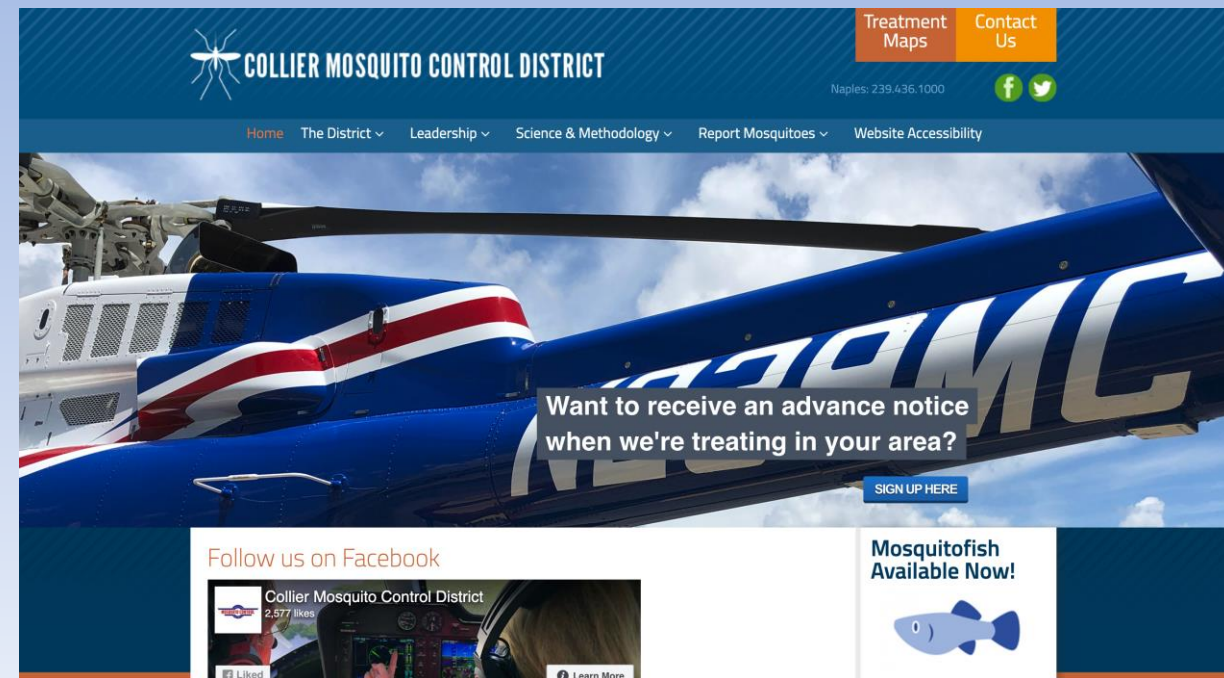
COLLIER MOSQUITO CONTROL DISTRICT

Treatment Maps

Contact Us

Naples: 239.436.1000

Home The District Leadership Science & Methodology Report Mosquitoes Website Accessibility

Want to receive an advance notice when we're treating in your area?

SIGN UP HERE

Follow us on Facebook

Collier Mosquito Control District
2,577 likes

Liked

Learn More

Mosquitofish Available Now!